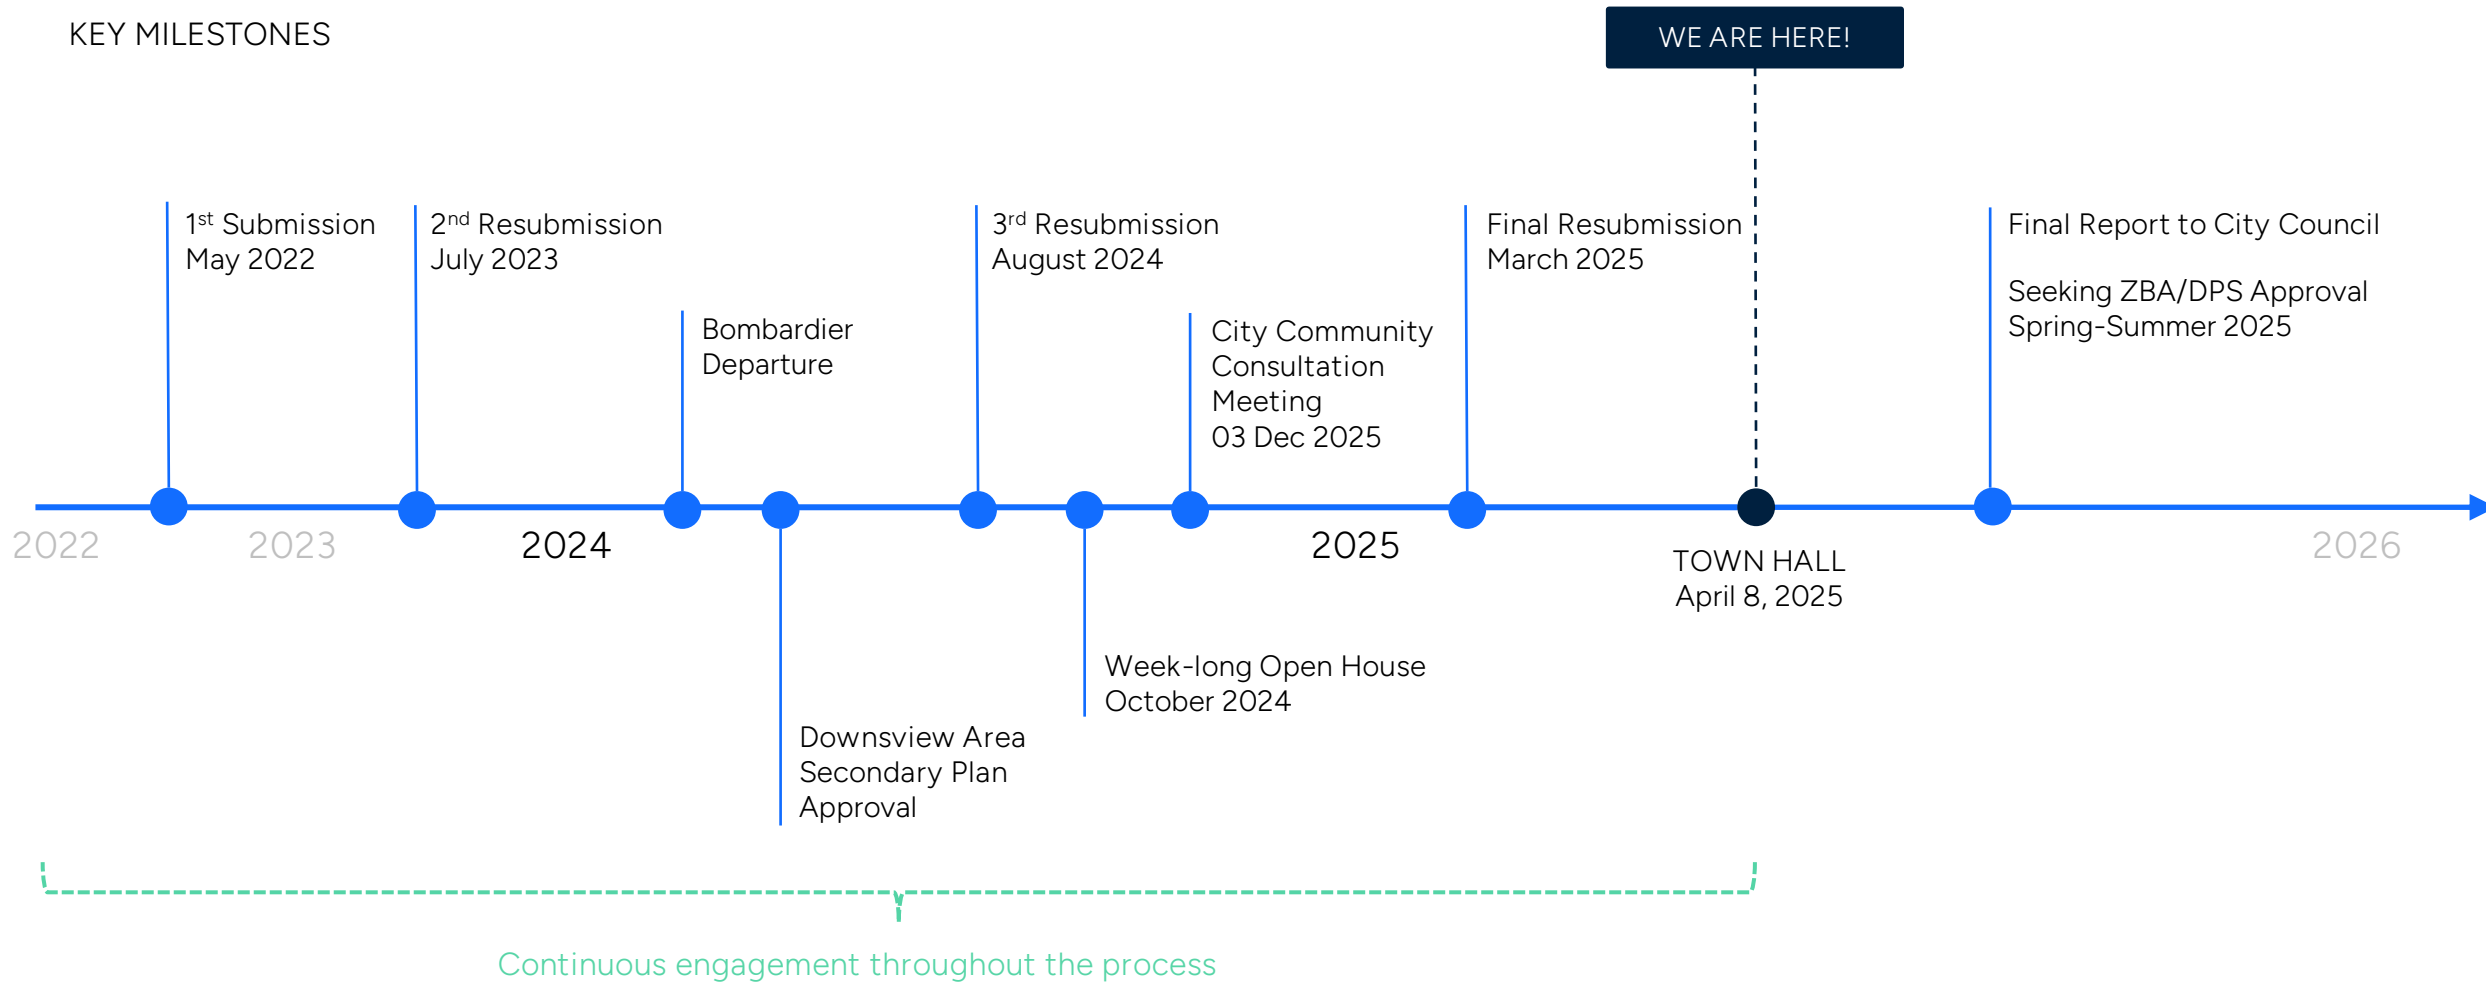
KEY MILESTONES

WE ARE HERE!

1$^{st}$ Submission
May 2022

2$^{nd}$ Resubmission
July 2023

Bombardier
Departure

3$^{rd}$ Resubmission
August 2024

City Community
Consultation
Meeting
03 Dec 2025

Final Resubmission
March 2025

Final Report to City Council

Seeking ZBA/DPS Approval
Spring-Summer 2025

2022

2023

2024

2025

TOWN HALL
April 8, 2025

2026

Week-long Open House
October 2024

Downsview Area
Secondary Plan
Approval

Continuous engagement throughout the process